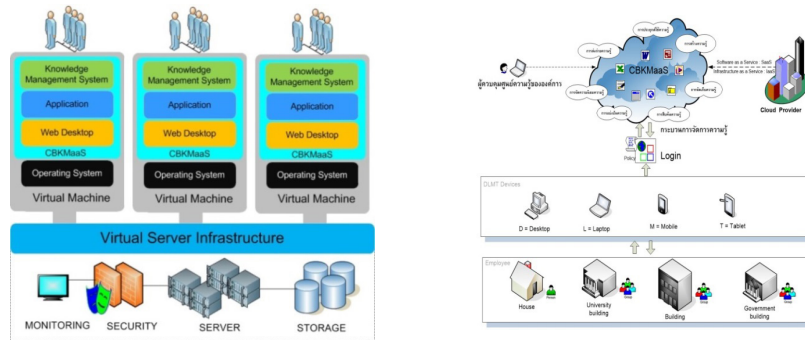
Knowledge Management System

Application

Web Desktop

CBKMaaS

Operating System

Virtual Machine

Knowledge Management System

Application

Web Desktop

CBKMaaS

Operating System

Virtual Machine

Knowledge Management System

Application

Web Desktop

CBKMaaS

Operating System

Virtual Machine

Virtual Server Infrastructure

MONITORING SECURITY SERVER STORAGE

ผู้ควบคุมศูนย์ความรู้ขององค์การ

CBKMaaS

Software as a Service : SaaS
Infrastructure as a Service : IaaS

Cloud Provider

กระบวนการจัดการความรู้

Policy

Login

DLMT Devices

D = Desktop L = Laptop M = Mobile T = Tablet

Employee

House

University building

Building

Government building